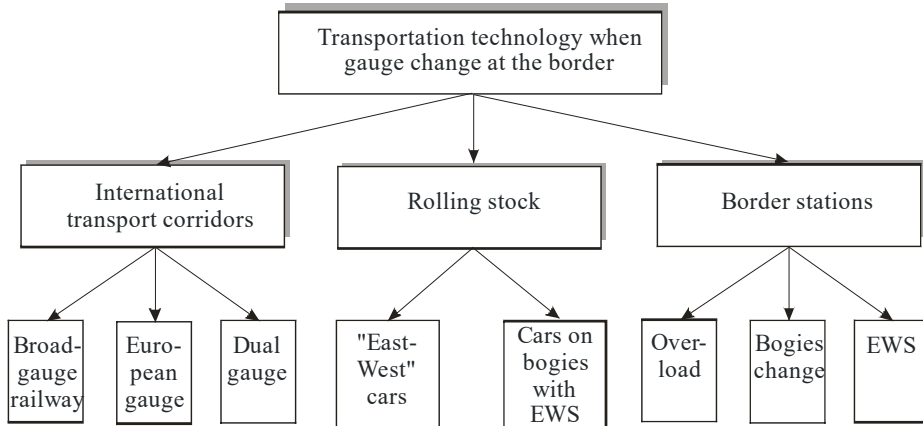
Transportation technology when gauge change at the border

International transport corridors

Rolling stock

Border stations

Broad-gauge railway

European gauge

Dual gauge

"East-West" cars

Cars on bogies with EWS

Overload

Bogies change

EWS